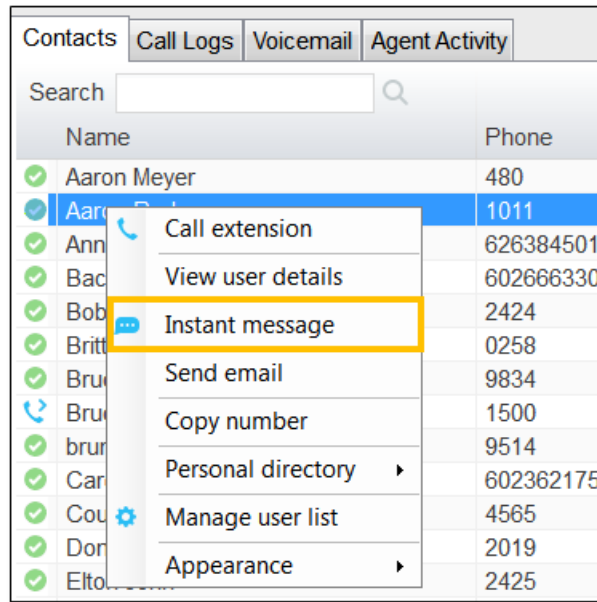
Contacts | Call Logs | Voicemail | Agent Activity

Search

| Name | Phone |
|---|---|
| Aaron Meyer | 480 |
| Aaro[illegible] | 1011 |
| Ann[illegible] | 626384501 |
| Bac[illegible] | 602666330 |
| Bob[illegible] | 2424 |
| Britt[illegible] | 0258 |
| Bru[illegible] | 9834 |
| Bru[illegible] | 1500 |
| brun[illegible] | 9514 |
| Car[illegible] | 602362175 |
| Cou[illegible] | 4565 |
| Don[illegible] | 2019 |
| Elto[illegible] | 2425 |

Call extension
View user details
Instant message
Send email
Copy number
Personal directory
Manage user list
Appearance